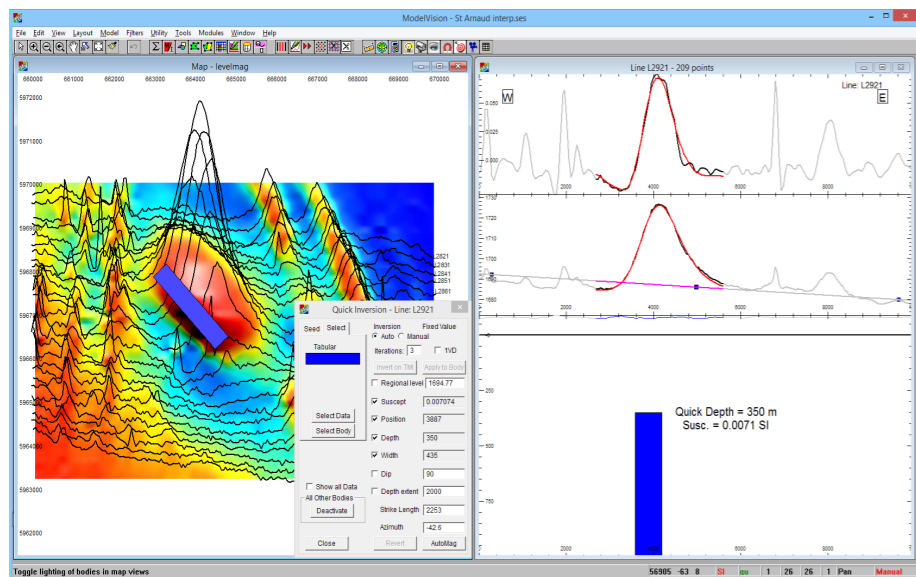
ModelVision - St Arnaud interp.ses

File Edit View Layout Model Filters Utility Tools Modules Window Help

Map - levelmag

660000 661000 662000 663000 664000 665000 666000 667000 668000 669000 670000

5972000
5971000
5970000
5969000
5968000
5967000
5966000
5965000
5964000
5963000
5962000

L2821
L2831
L2841
L2851
L2861

Line L2921 - 209 points

W

Line: L2921

E

0.050
0.025
0.000

2000 4000 6000 8000

1730
1720
1710
1700
1690
1680

2000 4000 6000 8000

250
500
750

Quick Depth = 350 m
Susc. = 0.0071 SI

2000 4000 6000 8000

Quick Inversion - Line: L2921

Seed Select

Tabular

Select Data
Select Body

Show all Data
All Other Bodies
Deactivate

Close

Inversion
Auto Manual
Iterations: 3
Fixed Value
1VD
Invert on TMI
Apply to Body
Regional level 1694.77
Suscept 0.007074
Position 3887
Depth 350
Width 435
Dip 90
Depth extent 2000
Strike Length 2253
Azimuth -42.6
Revert
AutoMag

Toggle lighting of bodies in map views

56905 -63 8 SI 1 26 26 1 Pan Manual